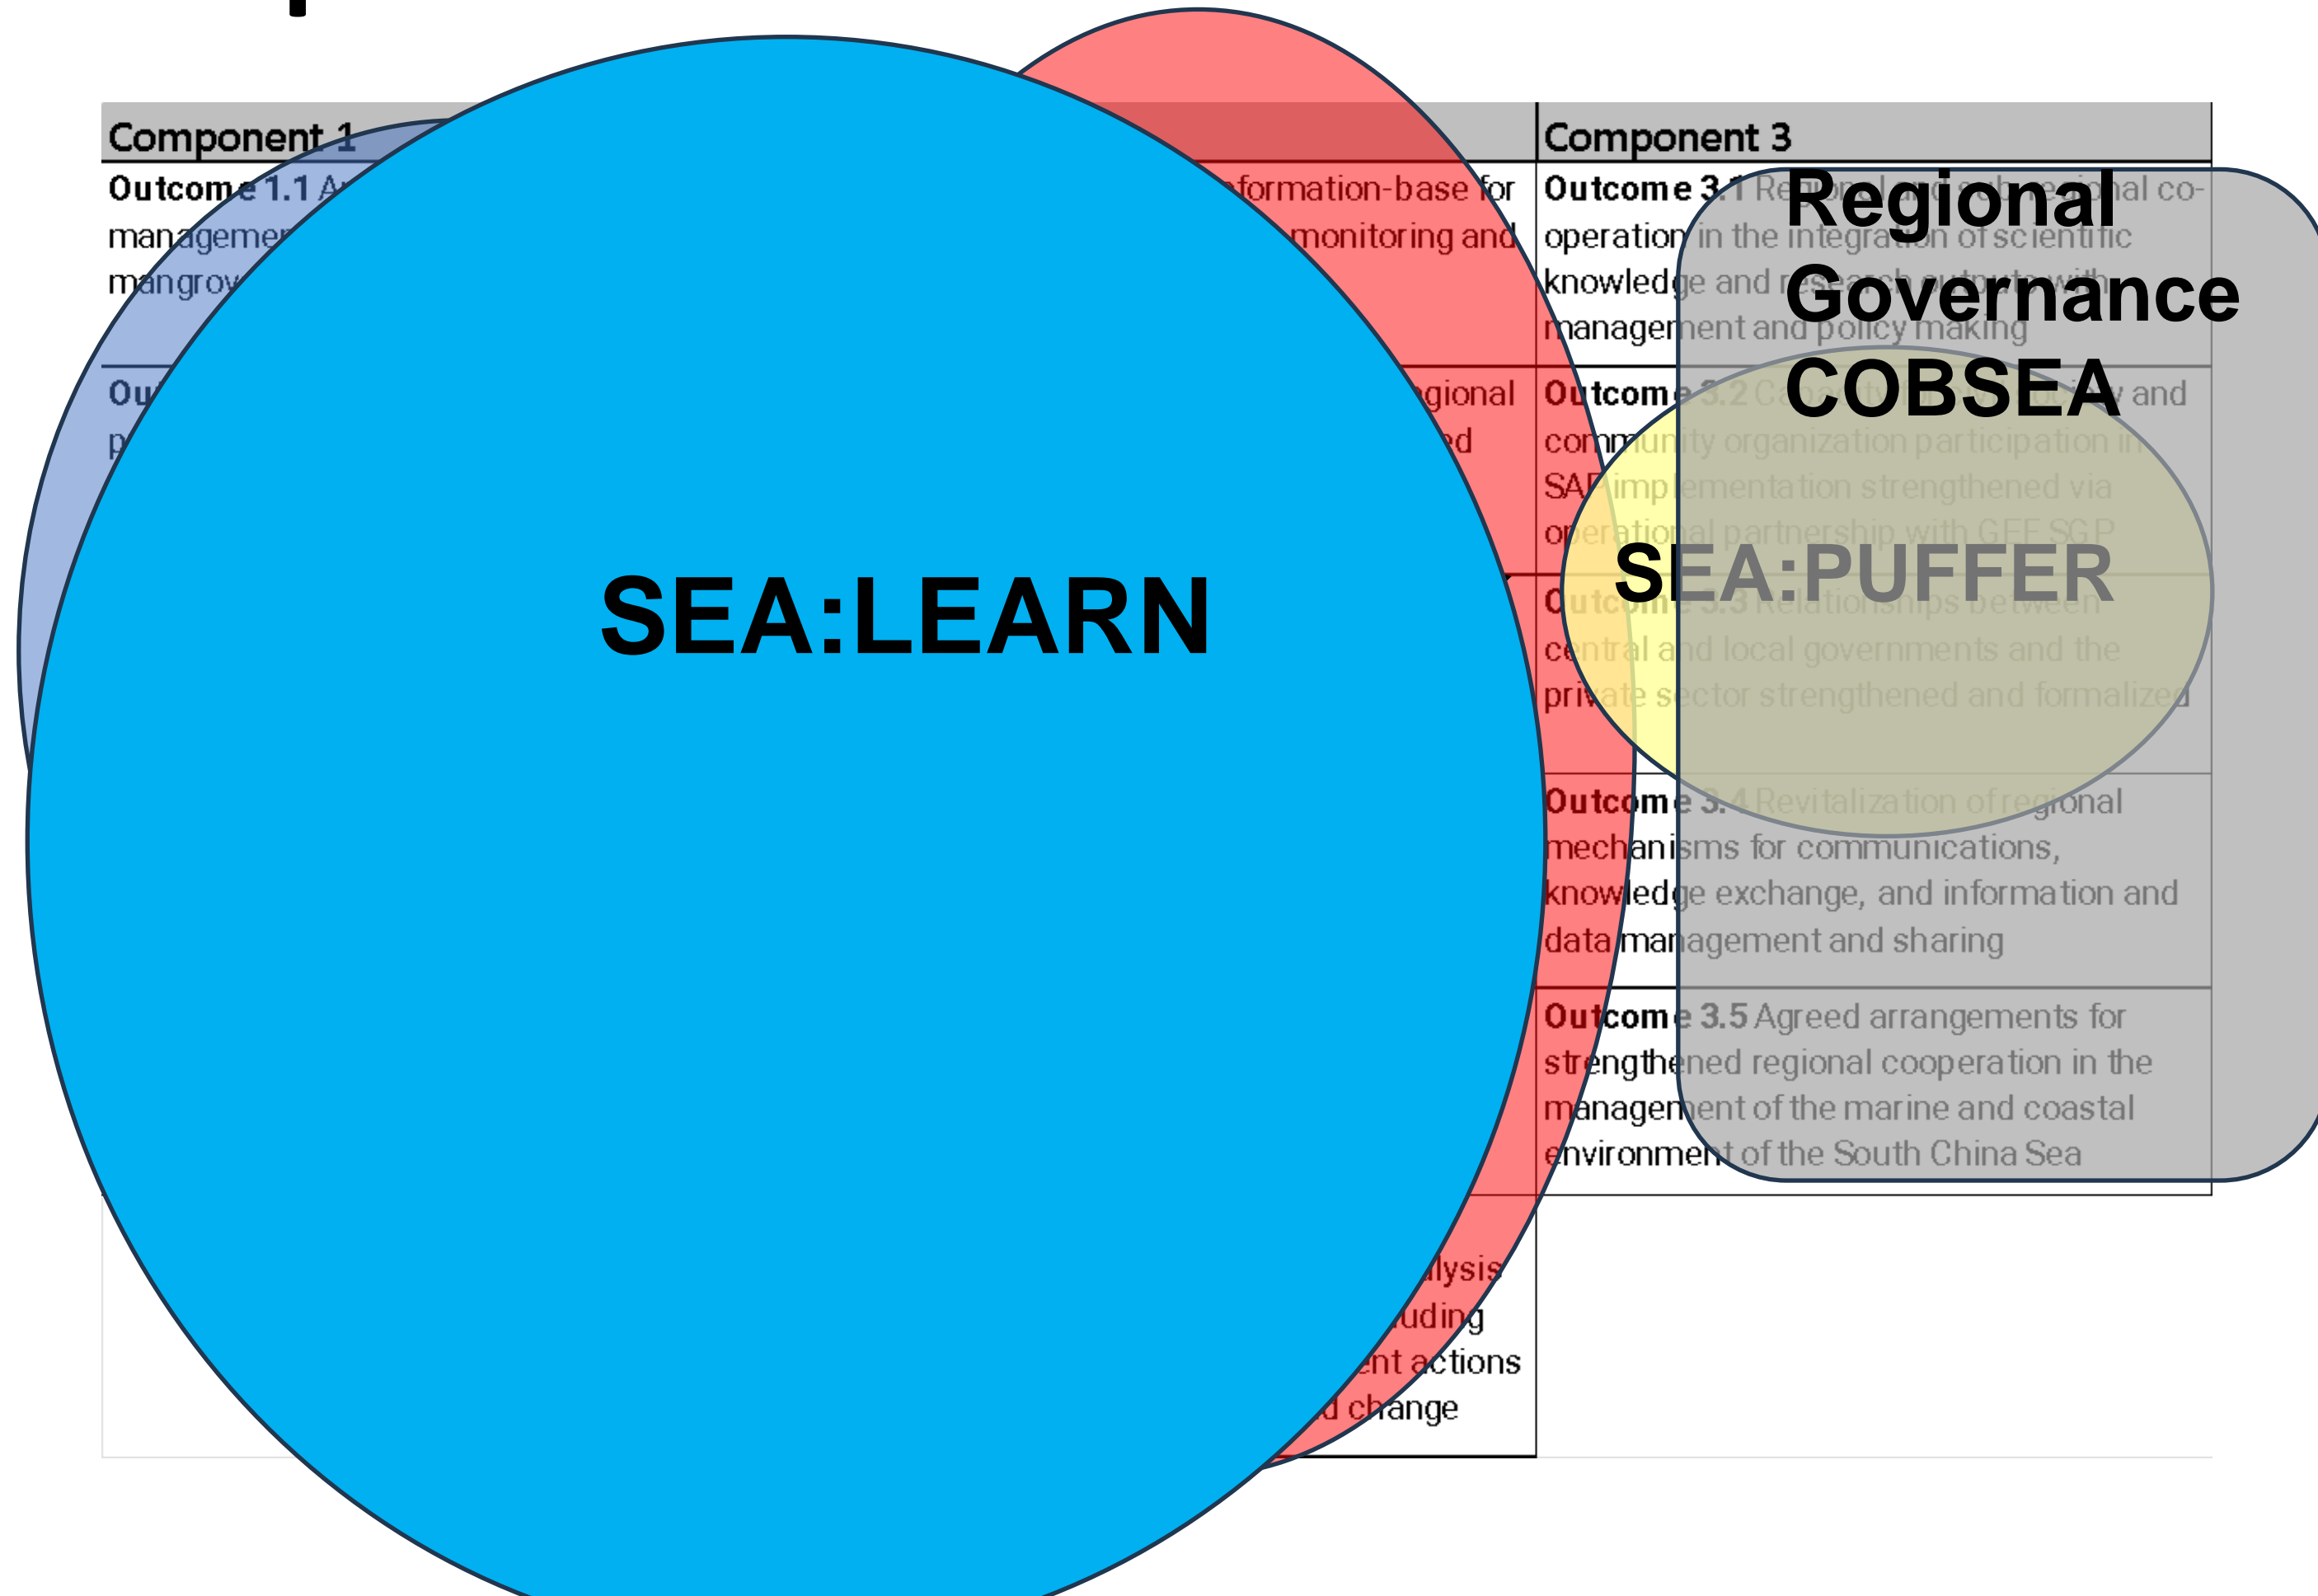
| Component 1 | | Component 3 |
|---|---|---|
| Outcome 1.1 A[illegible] managemen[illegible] mangrov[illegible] | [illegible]formation-base for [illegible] monitoring and | Outcome 3.1 Re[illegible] operation in the integration of scientific knowledge and research outputs with management and policy making |
| Ou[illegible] p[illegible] | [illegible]gional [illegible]ed | Outcome 3.2 C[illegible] and community organization participation in SAP implementation strengthened via operational partnership with GEF SGP |
| | | Outcome 3.3 Relationships between central and local governments and the private sector strengthened and formalized |
| | | Outcome 3.4 Revitalization of regional mechanisms for communications, knowledge exchange, and information and data management and sharing |
| | | Outcome 3.5 Agreed arrangements for strengthened regional cooperation in the management of the marine and coastal environment of the South China Sea |
| | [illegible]lysis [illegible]uding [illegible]nt actions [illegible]d change | |

Regional Governance COBSEA

SEA:LEARN

SEA:PUFFER